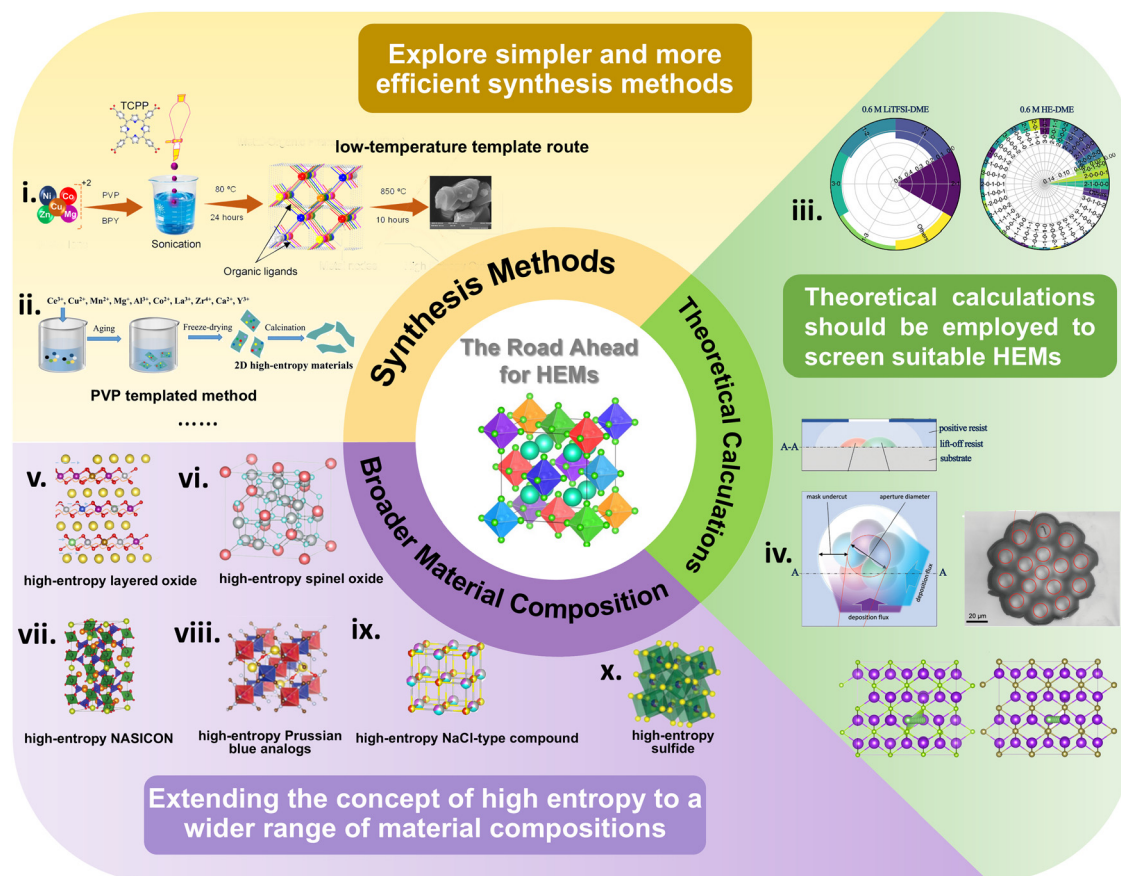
Explore simpler and more efficient synthesis methods

TCPP

low-temperature template route

i.

Ni Co Cu Zn Mg +2

PVP

BPY

Sonication

80 °C

24 hours

850 °C

10 hours

Organic ligands

ii.

$Ce^{3+}$, $Cu^{2+}$, $Mn^{2+}$, $Mg^{+}$, $Al^{3+}$, $Co^{2+}$, $La^{3+}$, $Zr^{4+}$, $Ca^{2+}$, $Y^{3+}$

Aging

Freeze-drying

Calcination

2D high-entropy materials

PVP templated method

......

0.6 M LiTFSI-DME

0.6 M HE-DME

iii.

Theoretical calculations should be employed to screen suitable HEMs

Synthesis Methods

The Road Ahead for HEMs

Theoretical Calculations

Broader Material Composition

positive resist

A-A

lift-off resist

substrate

mask undercut

aperture diameter

iv.

A

A

deposition flux

deposition flux

20 μm

v.

vi.

high-entropy layered oxide

high-entropy spinel oxide

vii.

viii.

ix.

x.

high-entropy NASICON

high-entropy Prussian blue analogs

high-entropy NaCl-type compound

high-entropy sulfide

Extending the concept of high entropy to a wider range of material compositions